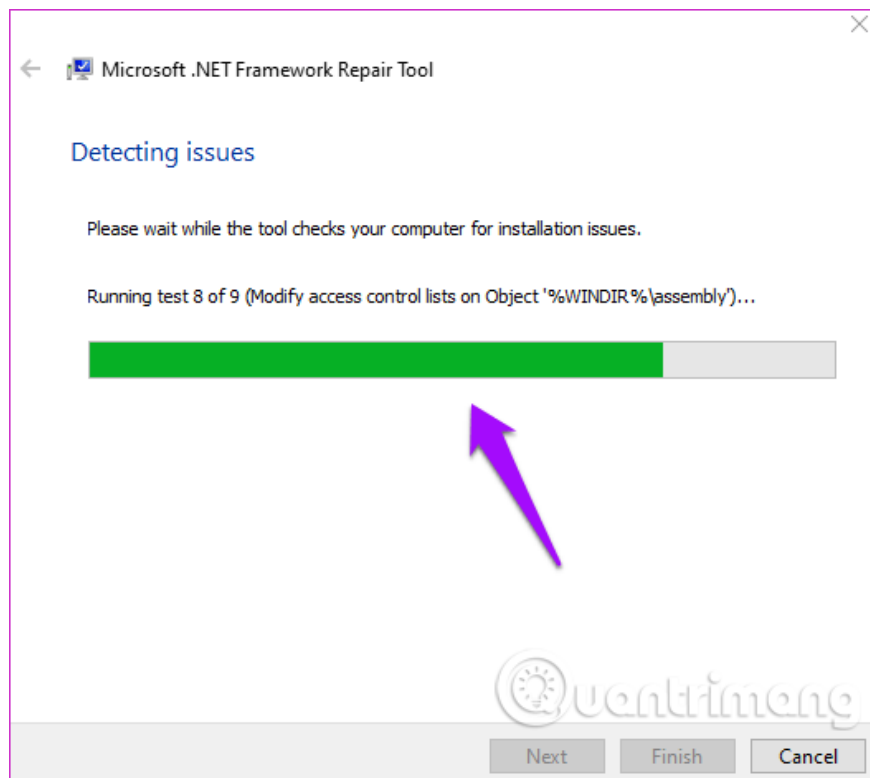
Microsoft .NET Framework Repair Tool

Detecting issues

Please wait while the tool checks your computer for installation issues.

Running test 8 of 9 (Modify access control lists on Object '%WINDIR%\assembly')...

Quantrimang

Next Finish Cancel